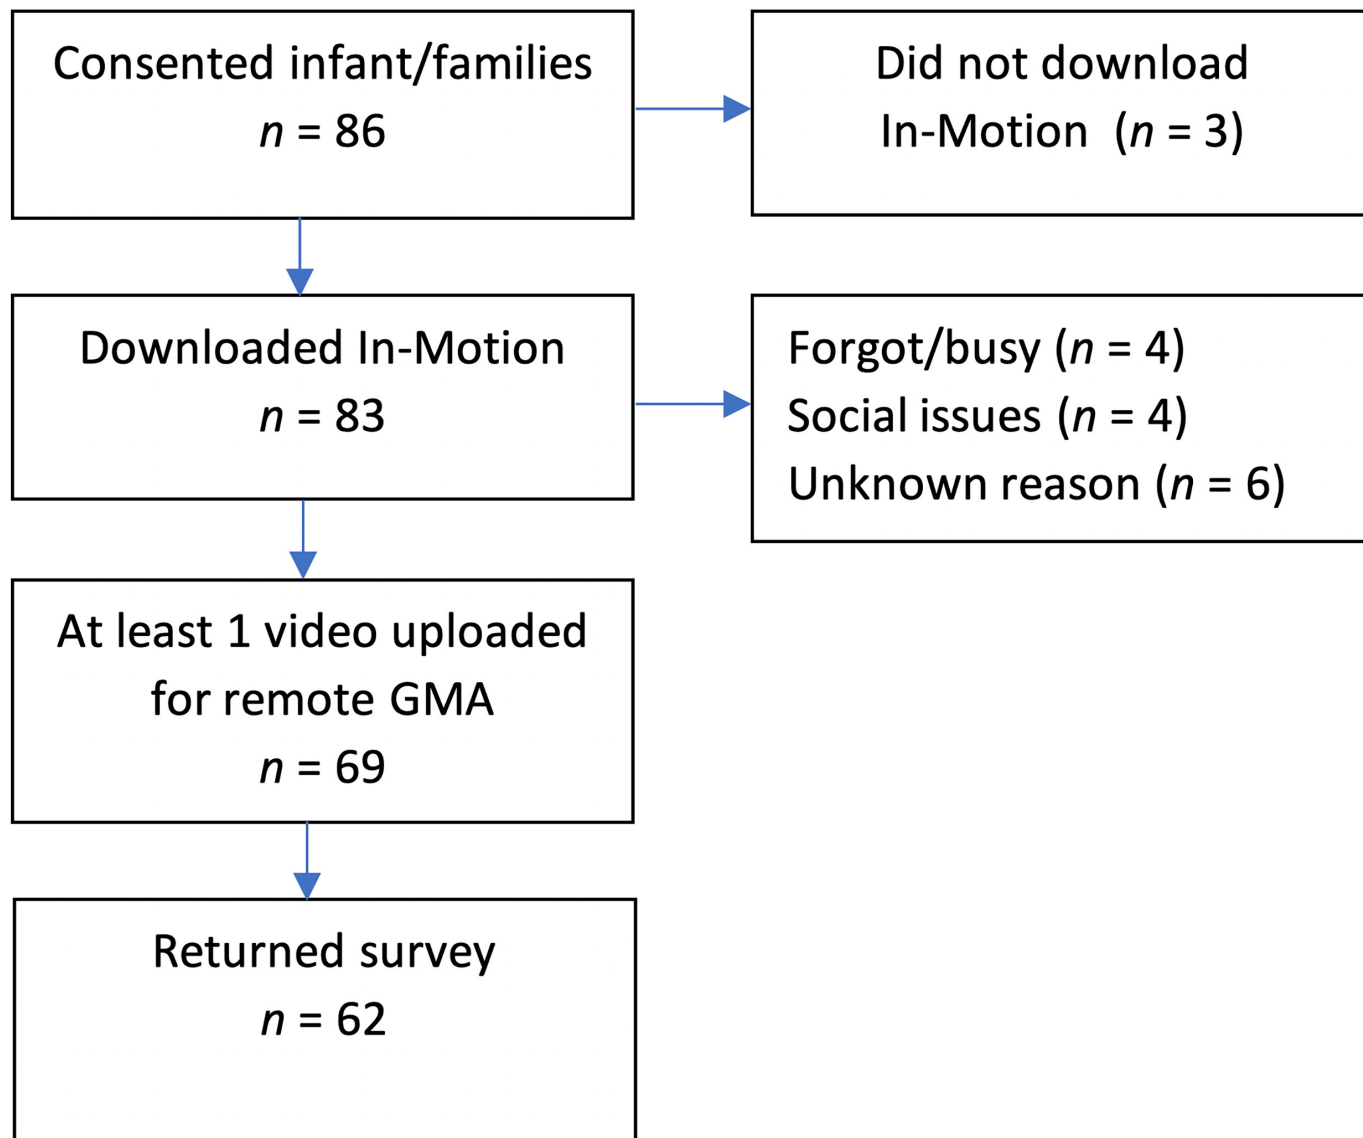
Consented infant/families
$n$ = 86

Did not download
In-Motion ($n$ = 3)

Downloaded In-Motion
$n$ = 83

Forgot/busy ($n$ = 4)
Social issues ($n$ = 4)
Unknown reason ($n$ = 6)

At least 1 video uploaded for remote GMA
$n$ = 69

Returned survey
$n$ = 62